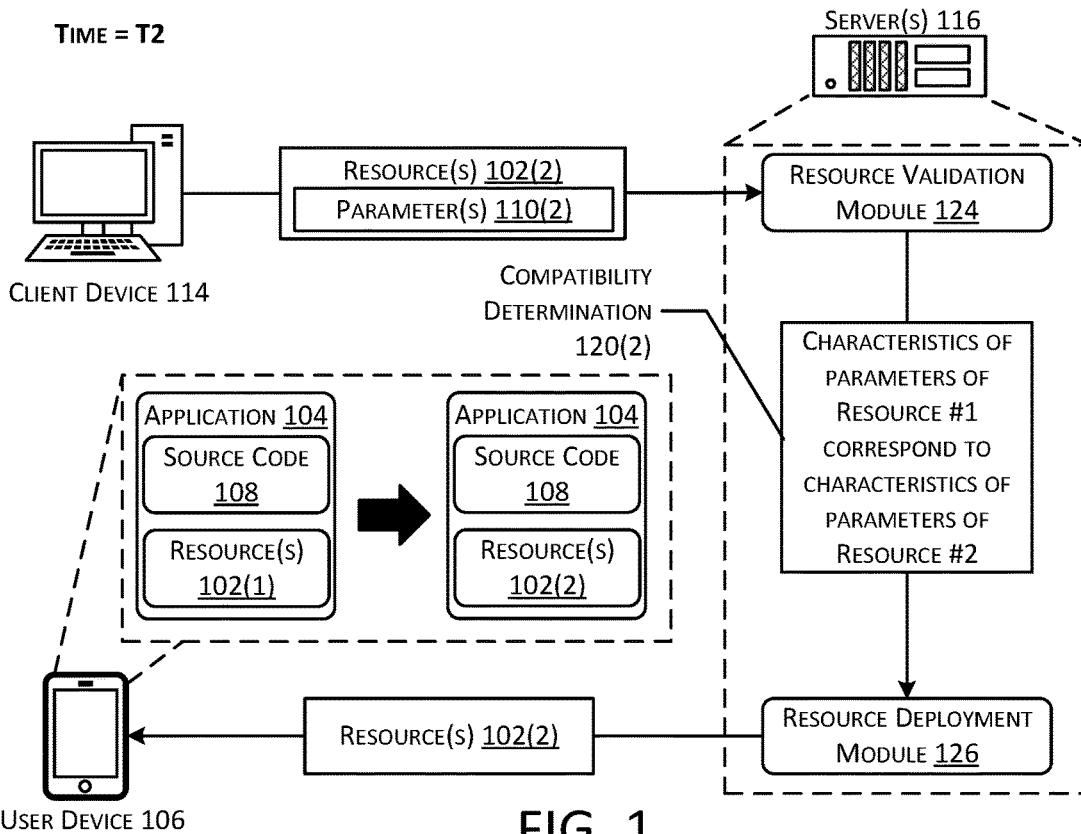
Time = T2

Server(s) 116

Client Device 114

Resource(s) 102(2)
Parameter(s) 110(2)

Resource Validation Module 124

Compatibility Determination 120(2)

Characteristics of parameters of Resource #1 correspond to characteristics of parameters of Resource #2

Application 104
Source Code 108
Resource(s) 102(1)

Application 104
Source Code 108
Resource(s) 102(2)

Resource Deployment Module 126

Resource(s) 102(2)

User Device 106

FIG. 1